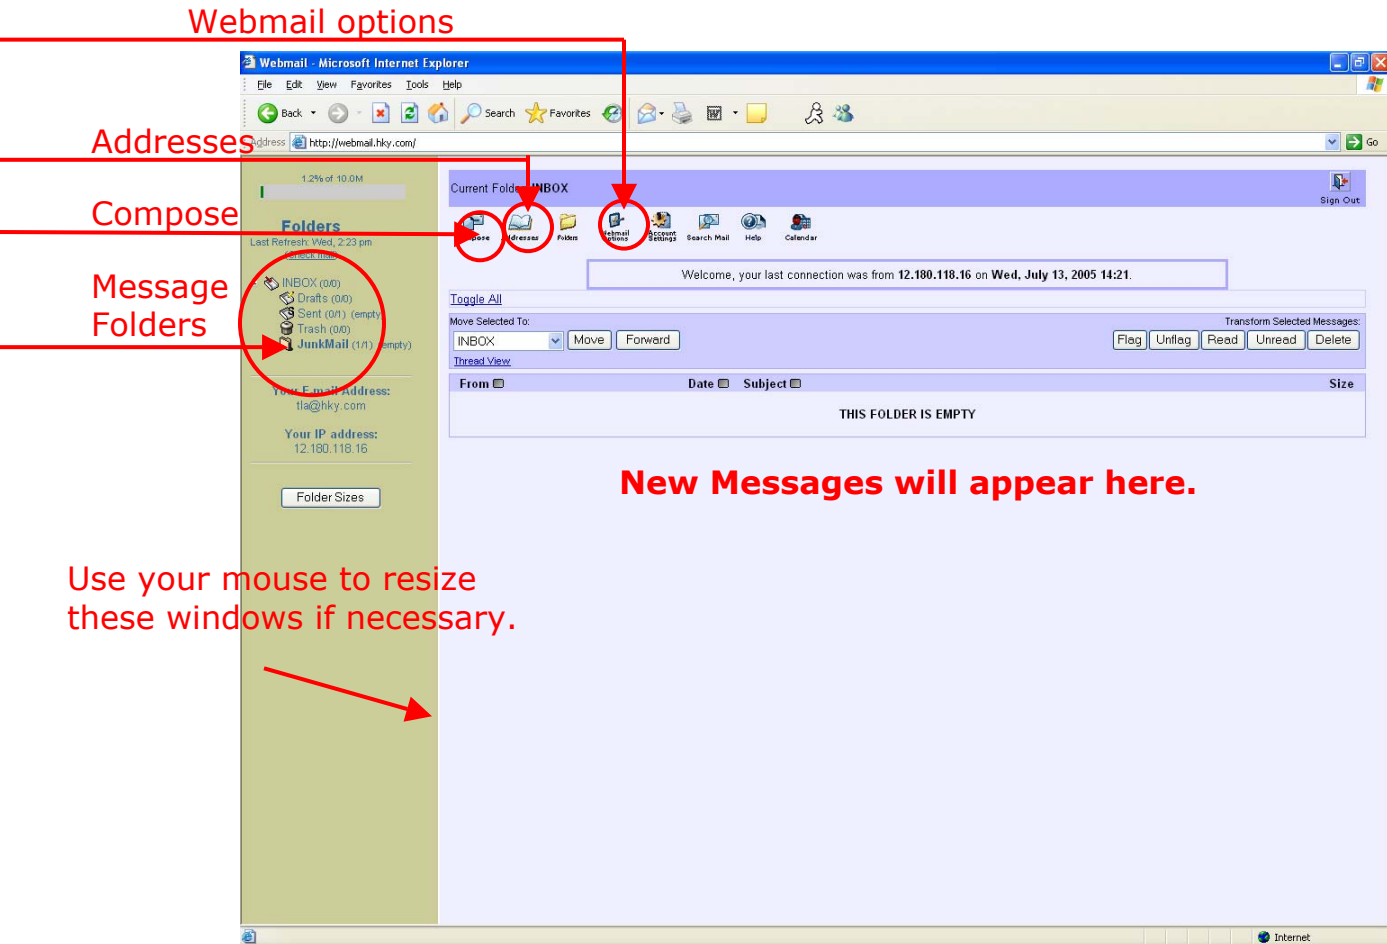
Webmail options

Addresses

Compose

Message Folders

Webmail - Microsoft Internet Explorer

File Edit View Favorites Tools Help

Back Search Favorites

Address http://webmail.hky.com/ Go

1.2% of 10.0M

Folders

Last Refresh: Wed, 2:23 pm

(Check mail)

INBOX (0/0)
Drafts (0/0)
Sent (0/1) (empty)
Trash (0/0)
JunkMail (1/1) (empty)

Your E-mail Address:
tla@hky.com

Your IP address:
12.180.118.16

Folder Sizes

Current Folder: INBOX

Sign Out

Compose Addresses Folders Webmail Options Account Settings Search Mail Help Calendar

Welcome, your last connection was from 12.180.118.16 on Wed, July 13, 2005 14:21.

Toggle All

Move Selected To:

Transform Selected Messages:

INBOX Move Forward

Flag Unflag Read Unread Delete

Thread View

From Date Subject Size

THIS FOLDER IS EMPTY

New Messages will appear here.

Use your mouse to resize these windows if necessary.

Internet